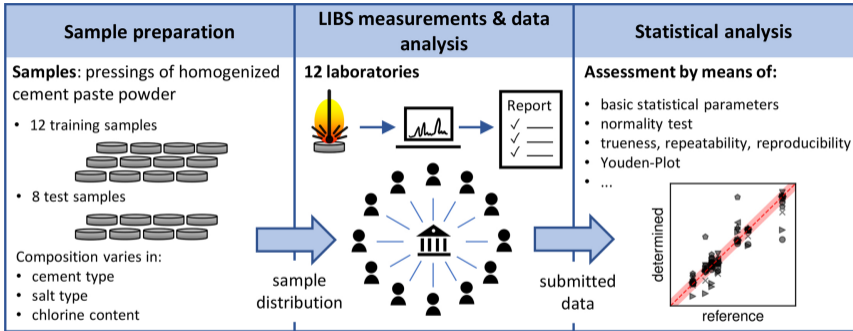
Sample preparation

Samples: pressings of homogenized cement paste powder

• 12 training samples

• 8 test samples

Composition varies in:
• cement type
• salt type
• chlorine content

sample distribution

LIBS measurements & data analysis

12 laboratories

Report

submitted data

Statistical analysis

Assessment by means of:

• basic statistical parameters
• normality test
• trueness, repeatability, reproducibility
• Youden-Plot
• ...

determined

reference